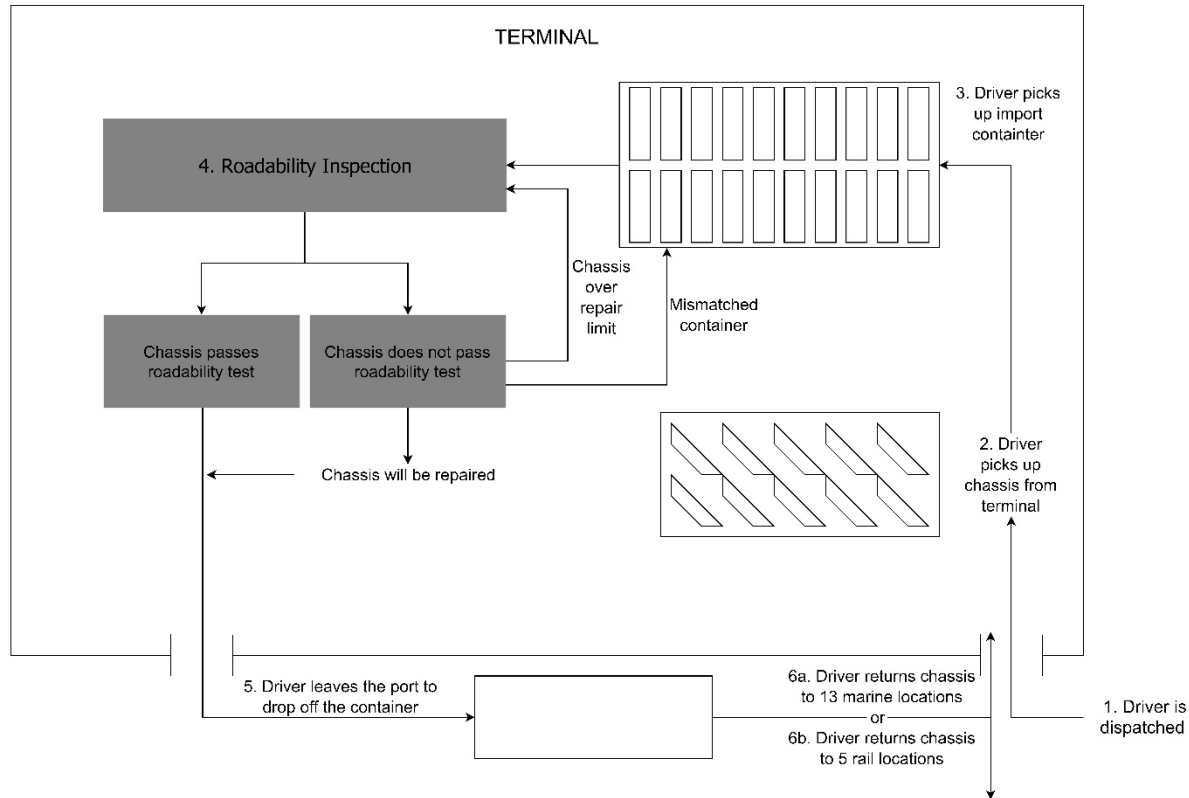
TERMINAL

3. Driver picks up import containter

4. Roadability Inspection

Chassis over repair limit

Mismatched container

Chassis passes roadability test

Chassis does not pass roadability test

Chassis will be repaired

2. Driver picks up chassis from terminal

5. Driver leaves the port to drop off the container

6a. Driver returns chassis to 13 marine locations

or

6b. Driver returns chassis to 5 rail locations

1. Driver is dispatched